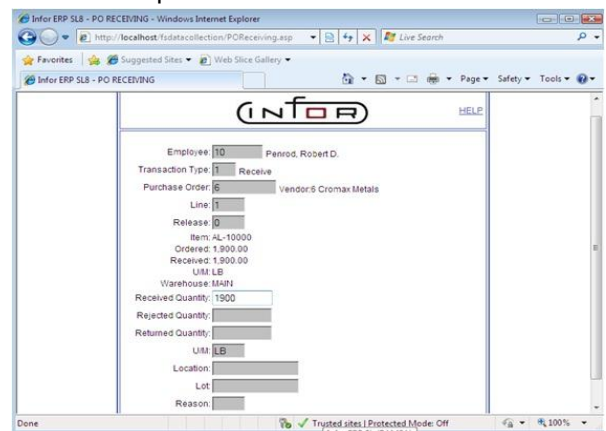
Infor ERP SL8 - PO RECEIVING - Windows Internet Explorer

http://localhost/fsdatacollection/POReceiving.asp

Live Search

Favorites | Suggested Sites ▾ Web Slice Gallery ▾

Infor ERP SL8 - PO RECEIVING

Page ▾ Safety ▾ Tools ▾

INFOR

HELP

Employee: 10 Penrod, Robert D.

Transaction Type: 1 Receive

Purchase Order: 6 Vendor:6 Cromax Metals

Line: 1

Release: 0

Item: AL-10000

Ordered: 1,900.00

Received: 1,900.00

U/M: LB

Warehouse: MAIN

Received Quantity: 1900

Rejected Quantity:

Returned Quantity:

U/M: LB

Location:

Lot:

Reason:

Done

Trusted sites | Protected Mode: Off

100%